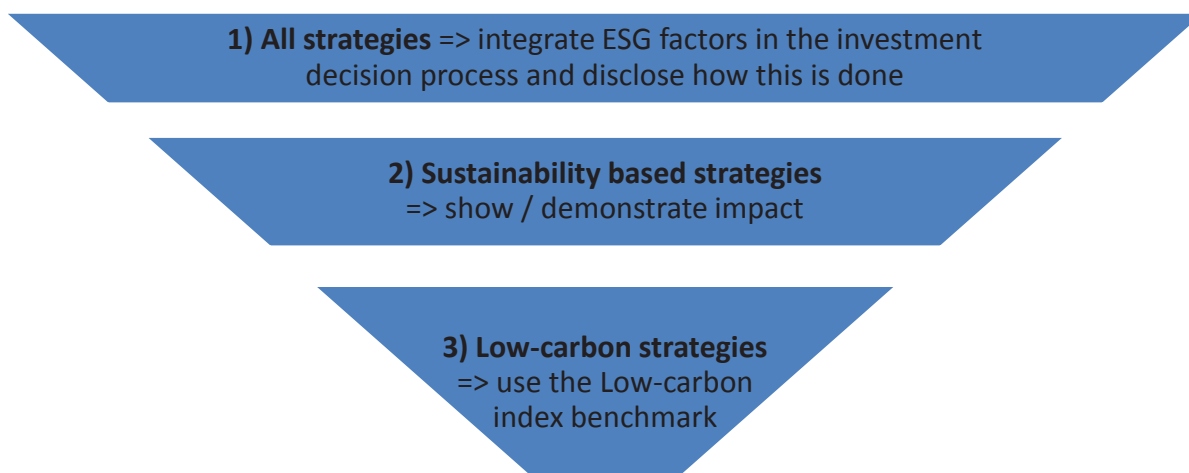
**1) All strategies** => integrate ESG factors in the investment decision process and disclose how this is done

**2) Sustainability based strategies**
=> show / demonstrate impact

**3) Low-carbon strategies**
=> use the Low-carbon index benchmark